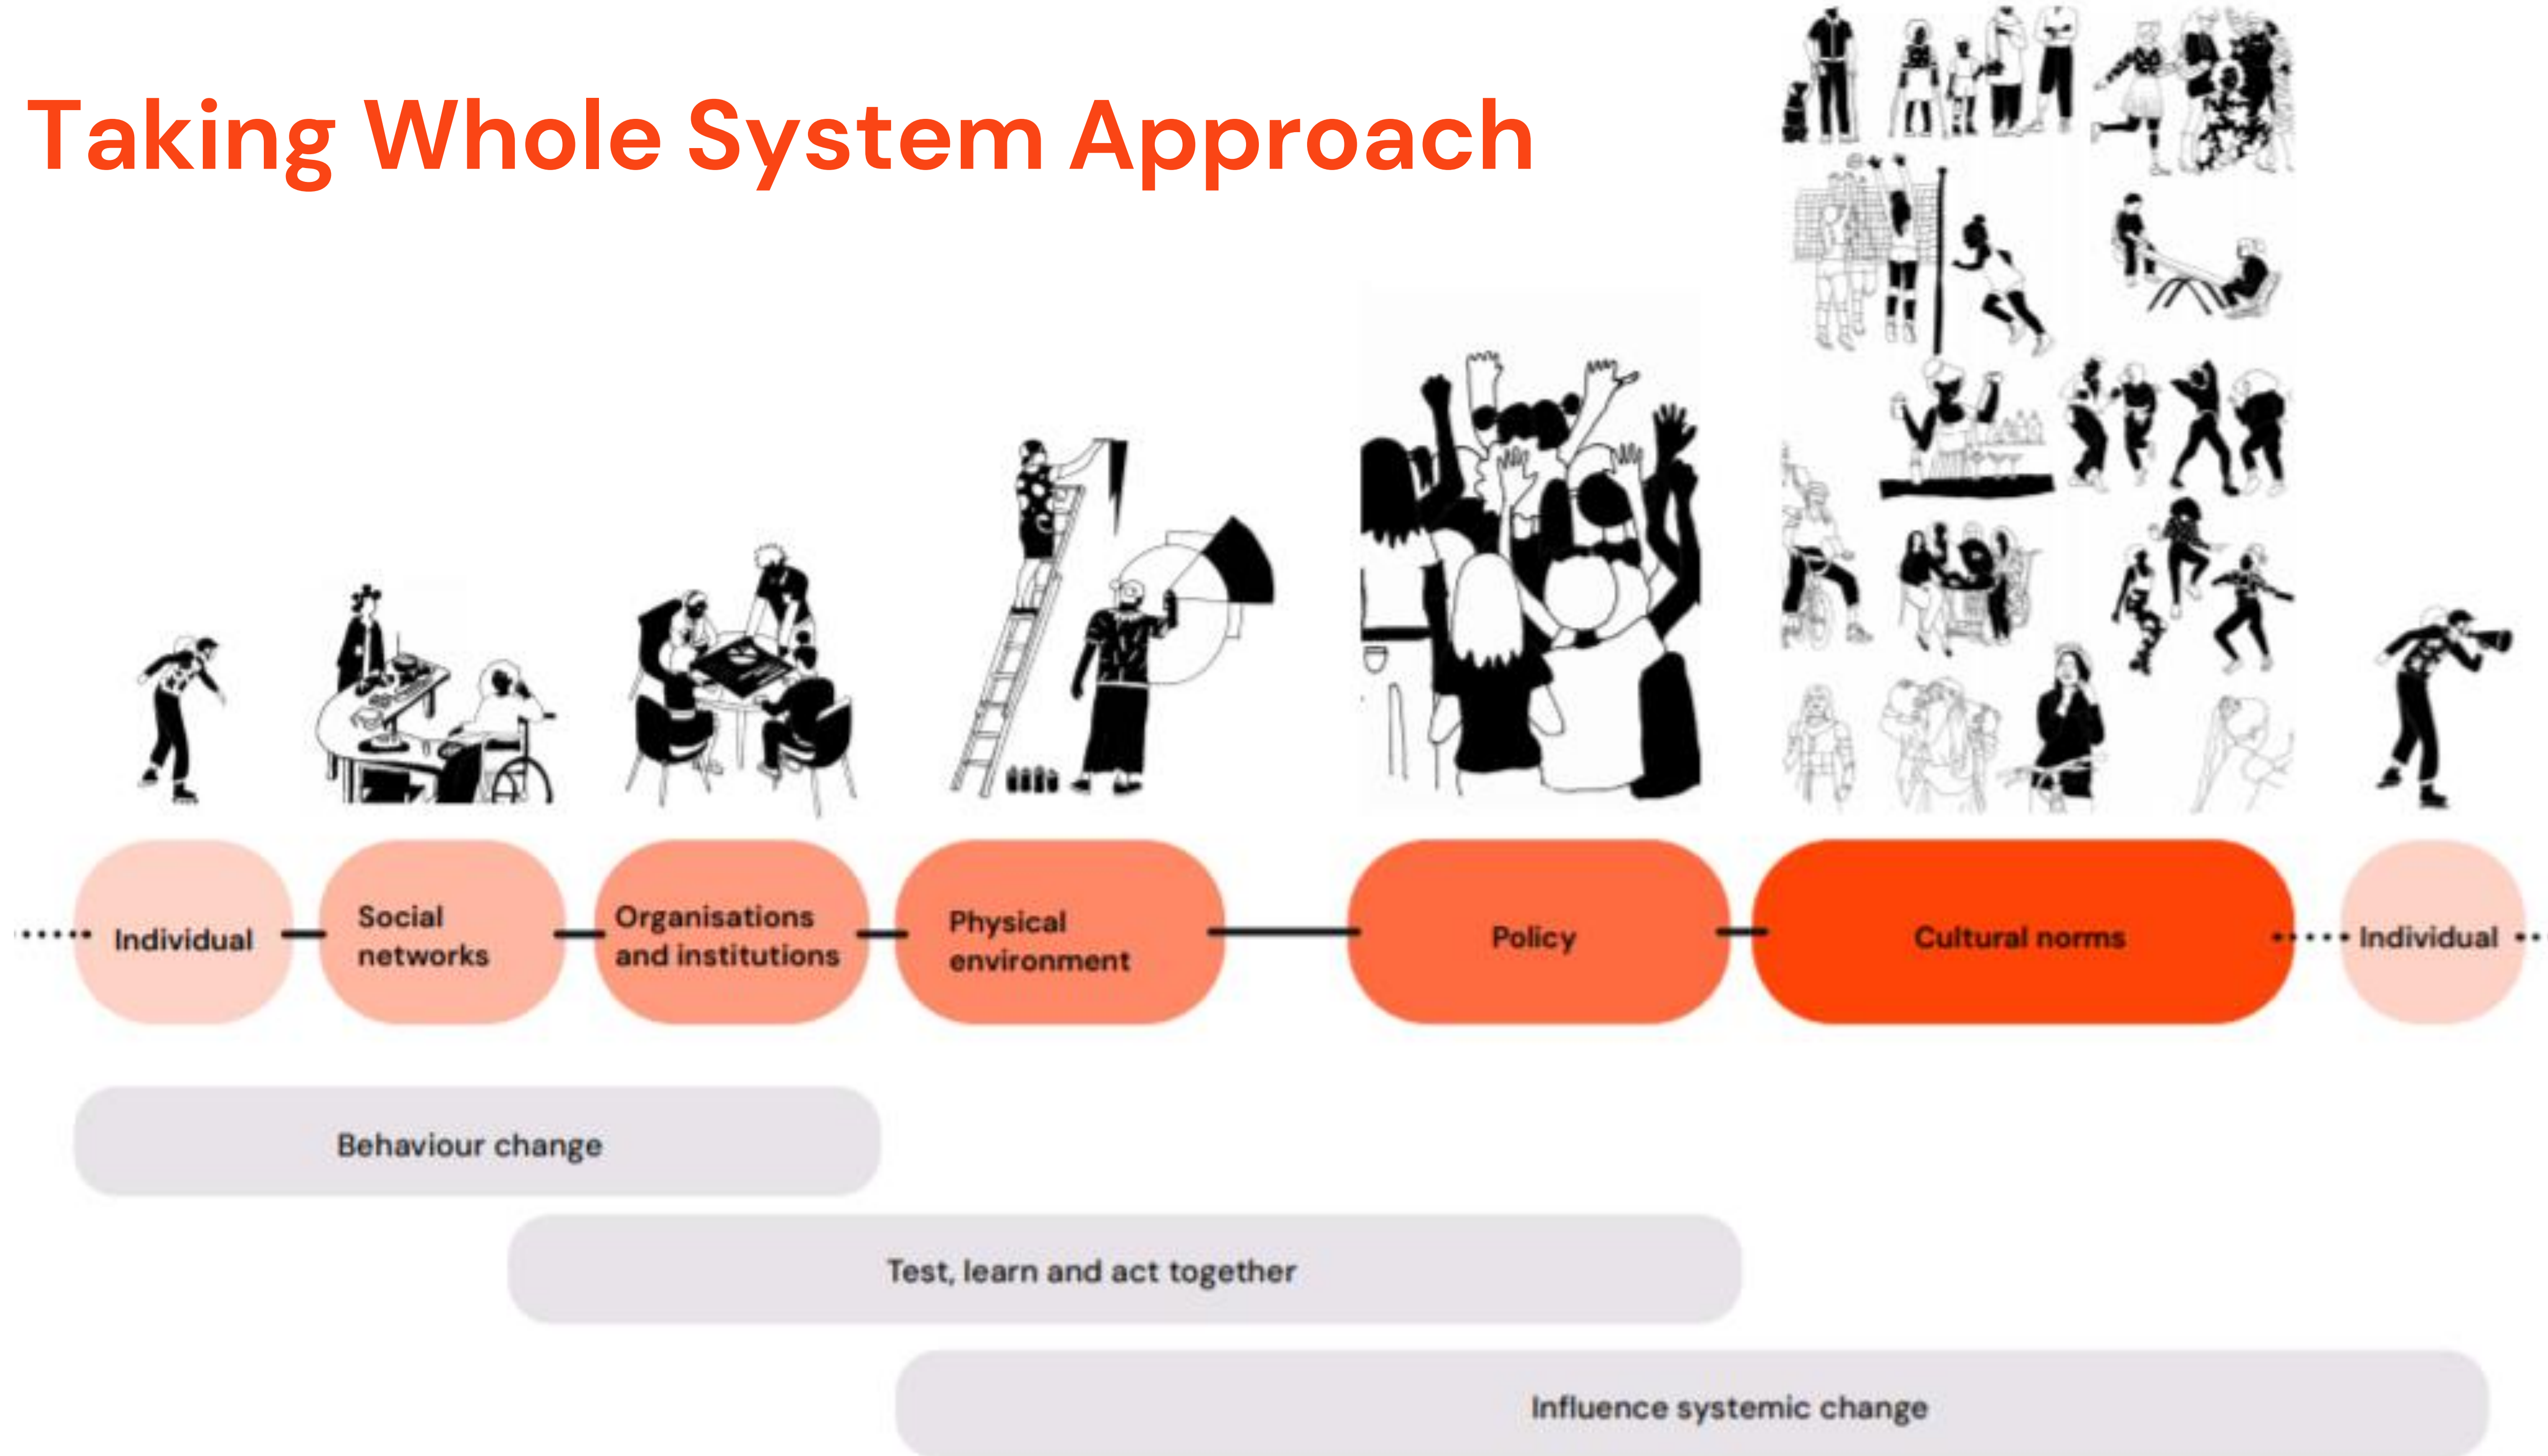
Taking Whole System Approach

Individual

Social networks

Organisations and institutions

Physical environment

Policy

Cultural norms

Individual

Behaviour change

Test, learn and act together

Influence systemic change